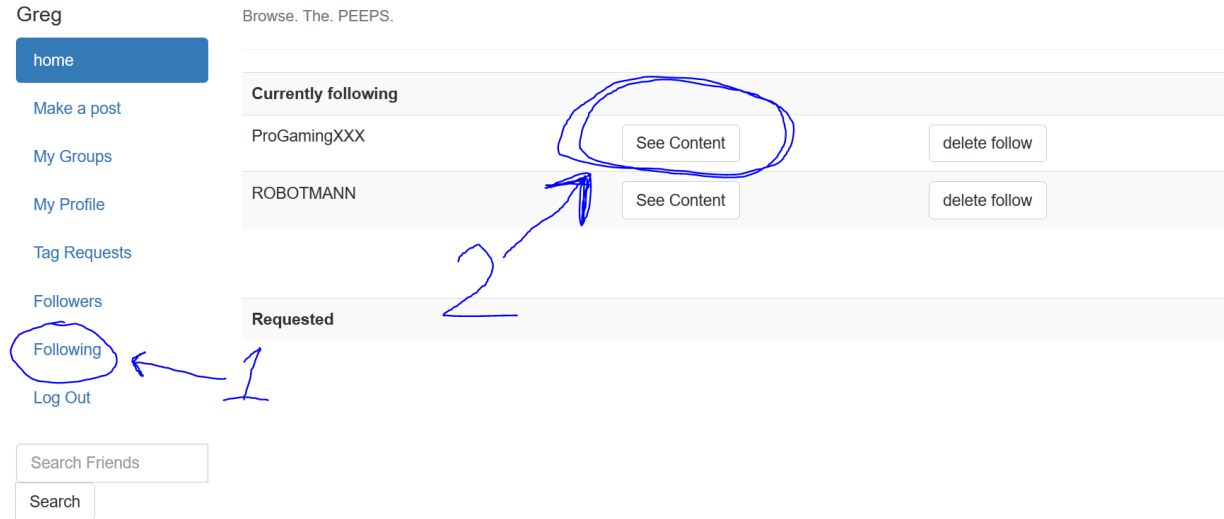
Greg

home

Make a post

My Groups

My Profile

Tag Requests

Followers

Following

Log Out

Search Friends

Search

Browse. The. PEEPS.

| Currently following | | |
|---|---|---|
| ProGamingXXX | See Content | delete follow |
| ROBOTMANN | See Content | delete follow |

Requested

1

2